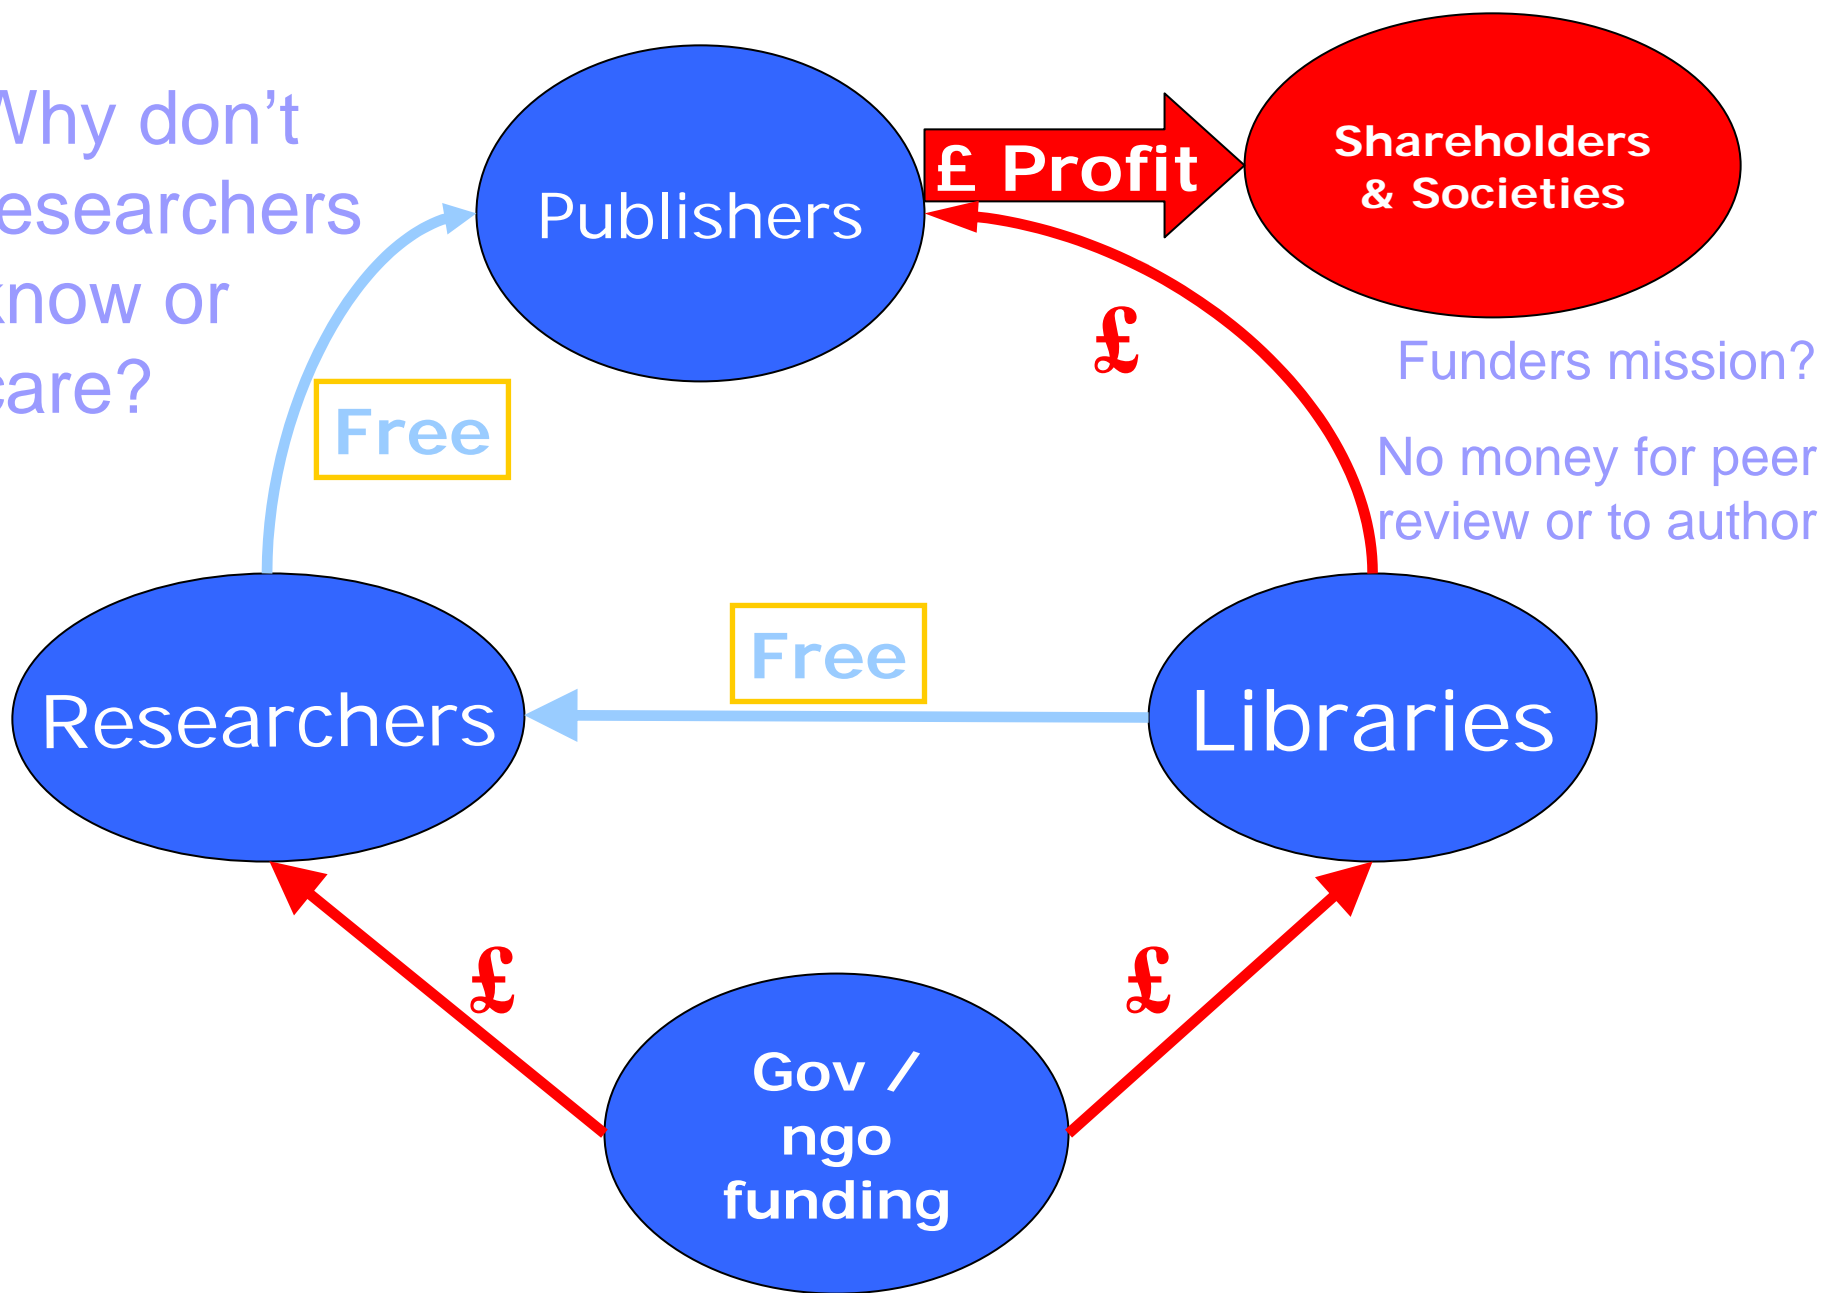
Why don’t esearchers know or care?

Publishers

£ Profit

Shareholders & Societies

£

Funders mission?

No money for peer review or to author

Free

Free

Researchers

Libraries

£

£

Gov / ngo funding